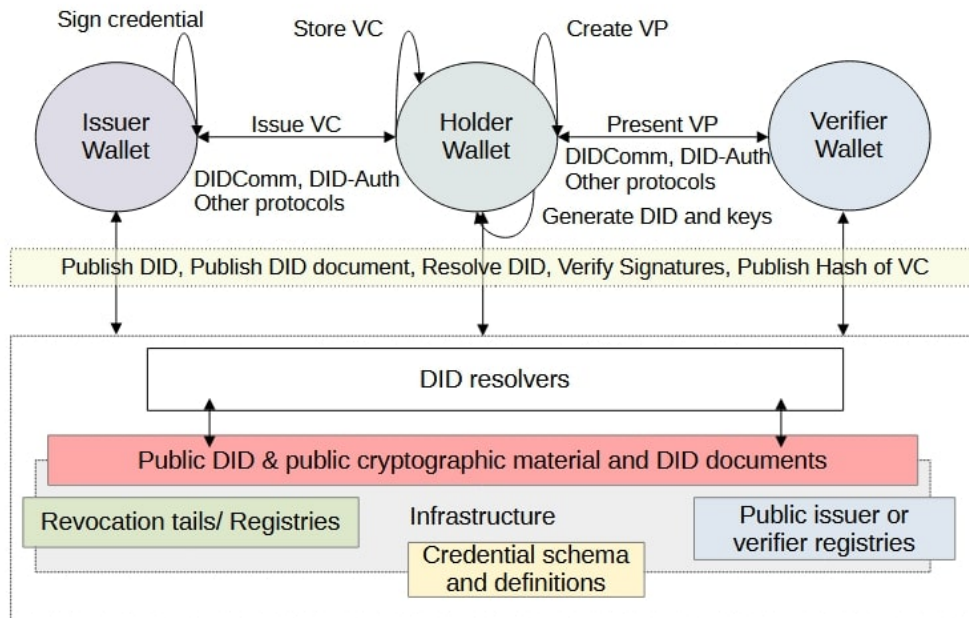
Sign credential

Store VC

Create VP

Issuer Wallet

Issue VC

Holder Wallet

Present VP

Verifier Wallet

DIDComm, DID-Auth
Other protocols

DIDComm, DID-Auth
Other protocols

Generate DID and keys

Publish DID, Publish DID document, Resolve DID, Verify Signatures, Publish Hash of VC

DID resolvers

Public DID & public cryptographic material and DID documents

Revocation tails/ Registries

Infrastructure

Public issuer or verifier registries

Credential schema and definitions